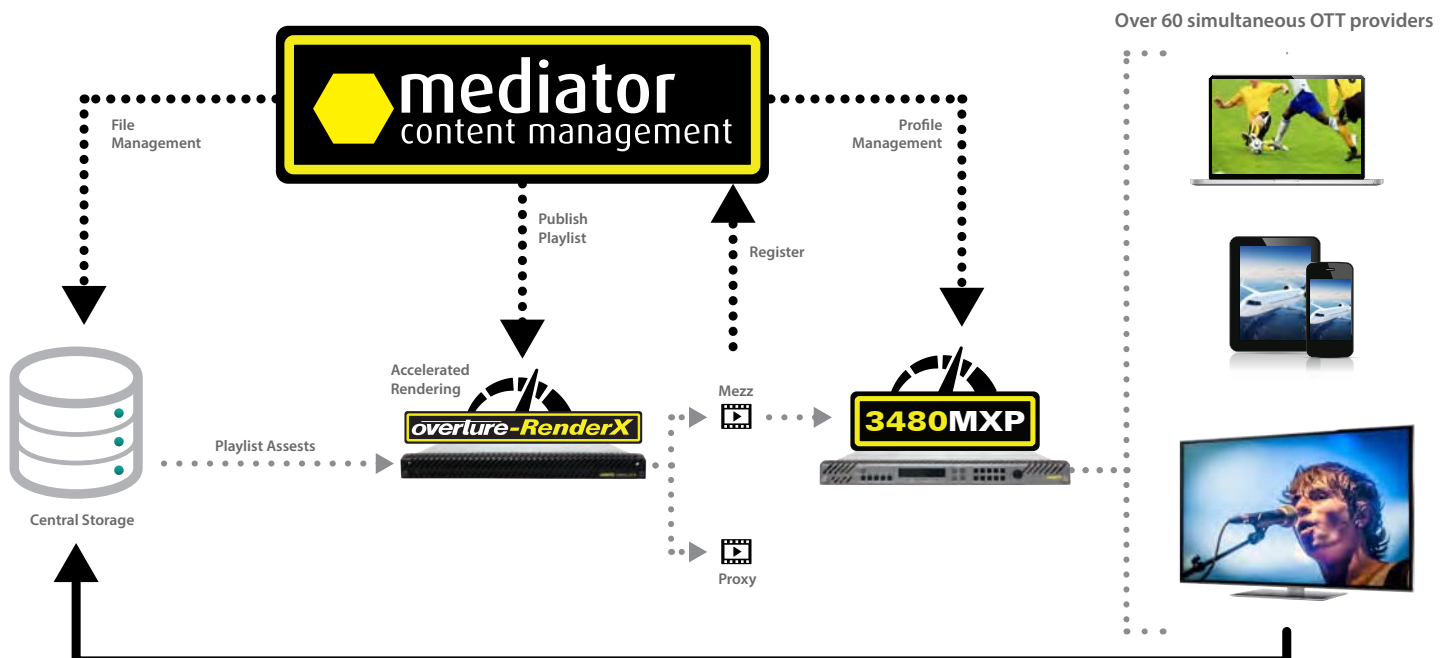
mediator
content management

File Management

Profile Management

Publish Playlist

Register

Over 60 simultaneous OTT providers

Central Storage

Playlist Assests

Accelerated Rendering

overture-RenderX

Mezz

Proxy

3480MXP